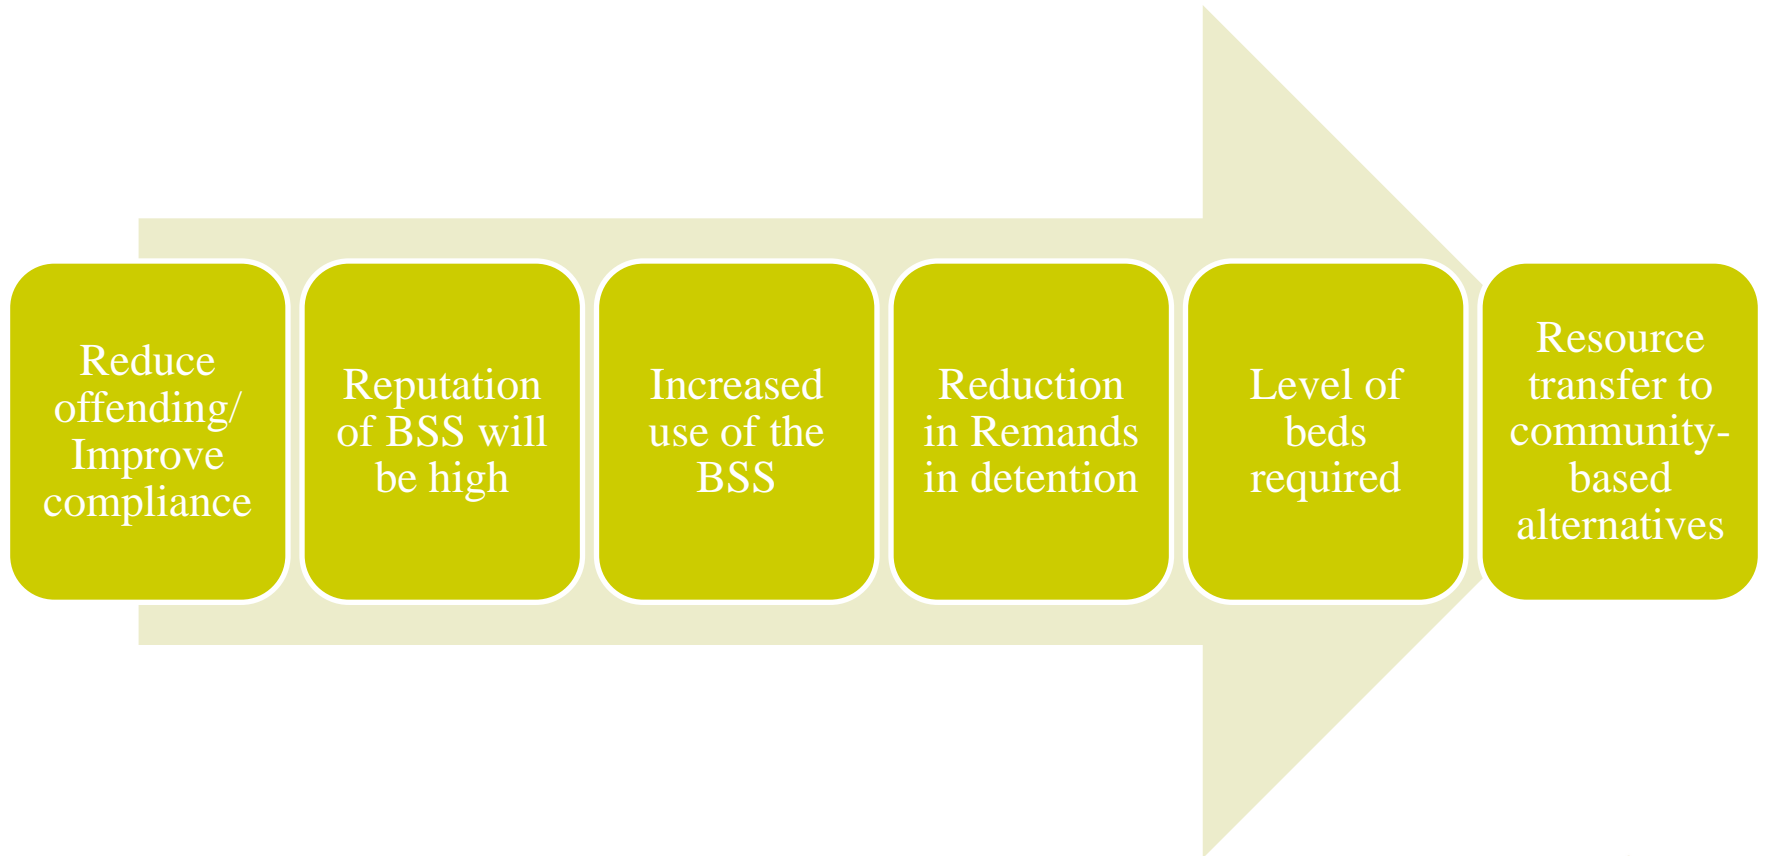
Reduce offending/ Improve compliance

Reputation of BSS will be high

Increased use of the BSS

Reduction in Remands in detention

Level of beds required

Resource transfer to community-based alternatives